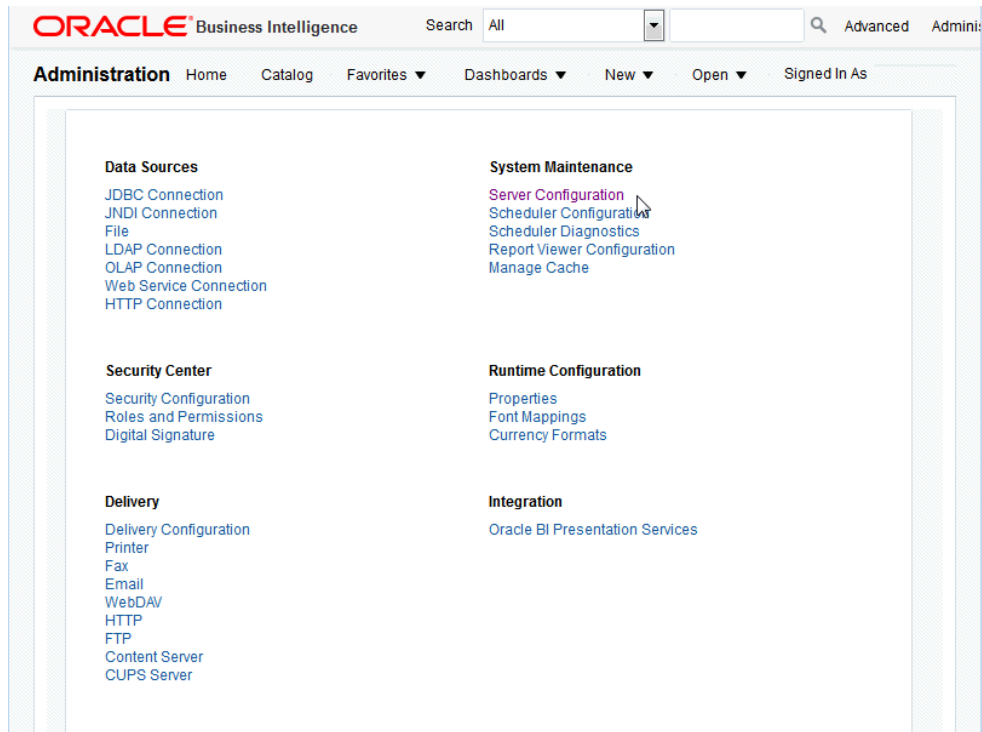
ORACLE Business Intelligence Search All Advanced Adminis

Administration Home Catalog Favorites ▼ Dashboards ▼ New ▼ Open ▼ Signed In As

Data Sources
JDBC Connection
JNDI Connection
File
LDAP Connection
OLAP Connection
Web Service Connection
HTTP Connection

System Maintenance
Server Configuration
Scheduler Configuration
Scheduler Diagnostics
Report Viewer Configuration
Manage Cache

Security Center
Security Configuration
Roles and Permissions
Digital Signature

Runtime Configuration
Properties
Font Mappings
Currency Formats

Delivery
Delivery Configuration
Printer
Fax
Email
WebDAV
HTTP
FTP
Content Server
CUPS Server

Integration
Oracle BI Presentation Services